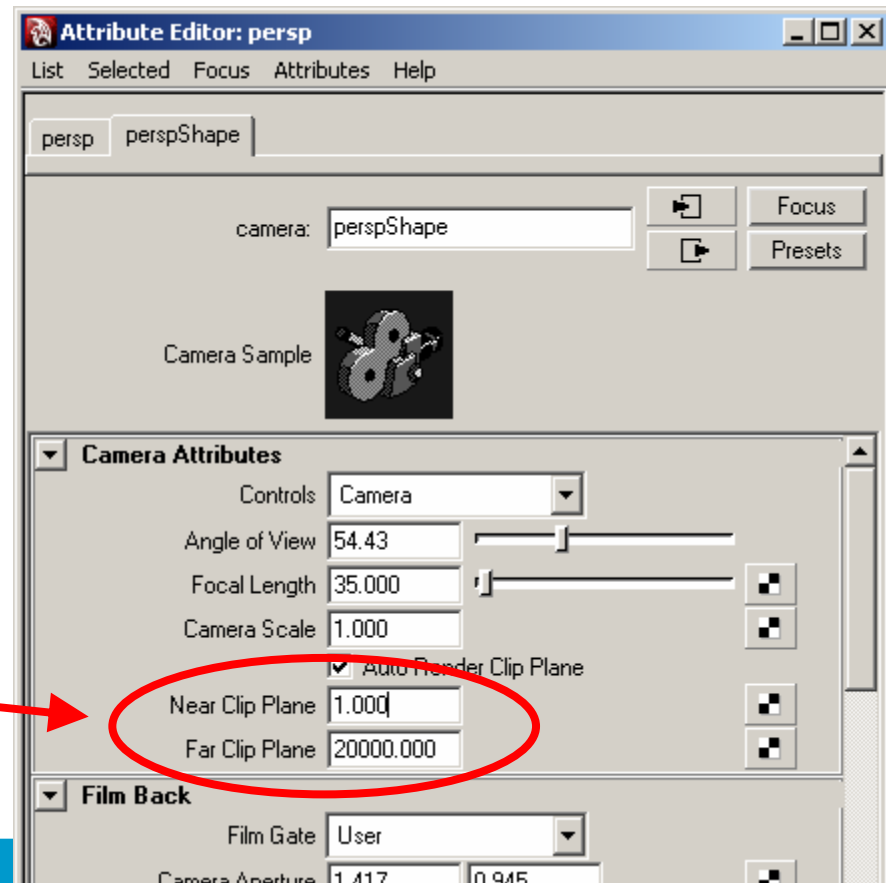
Attribute Editor: persp

List Selected Focus Attributes Help

persp perspShape

camera: perspShape

Focus

Presets

Camera Sample

Camera Attributes

Controls Camera

Angle of View 54.43

Focal Length 35.000

Camera Scale 1.000

Auto Render Clip Plane

Near Clip Plane 1.000

Far Clip Plane 20000.000

Film Back

Film Gate User

Camera Aperture 1.417 0.945